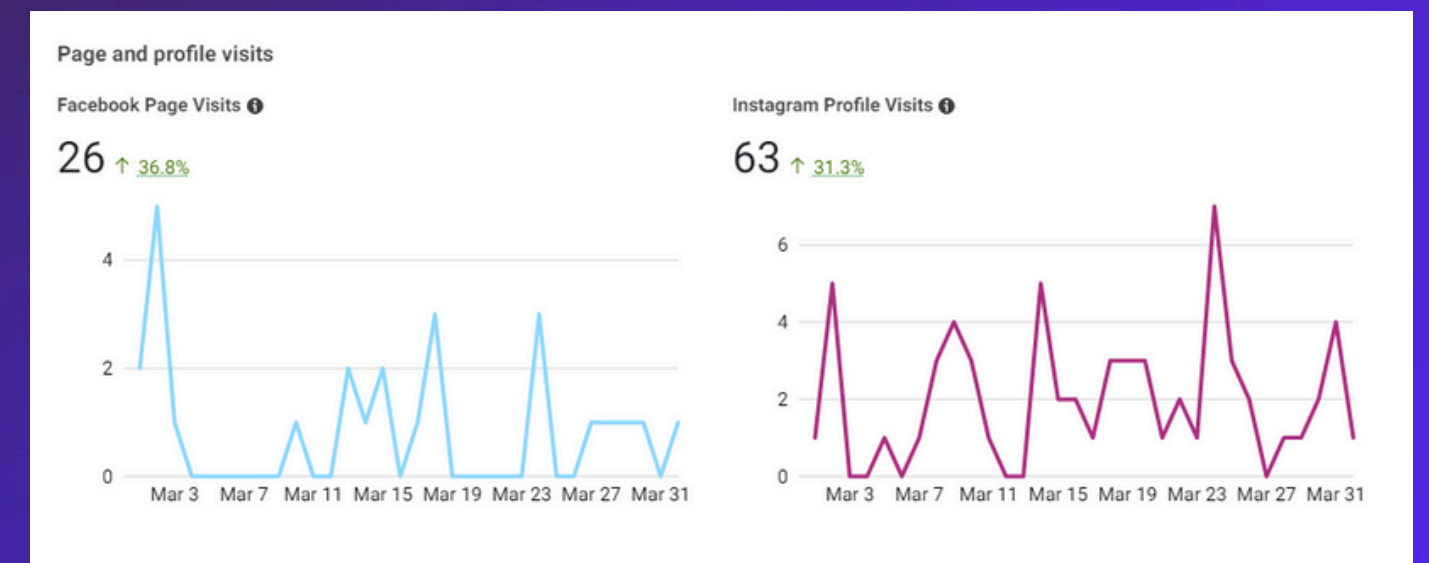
Page and profile visits

Facebook Page Visits

26 ↑ 36.8%

4
2
0

Mar 3 Mar 7 Mar 11 Mar 15 Mar 19 Mar 23 Mar 27 Mar 31

Instagram Profile Visits

63 ↑ 31.3%

6
4
2
0

Mar 3 Mar 7 Mar 11 Mar 15 Mar 19 Mar 23 Mar 27 Mar 31